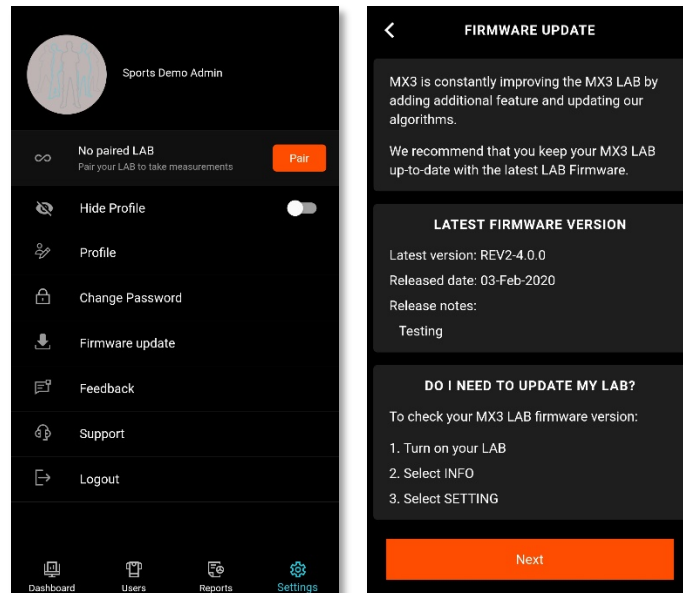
Sports Demo Admin

No paired LAB
Pair your LAB to take measurements
Pair

Hide Profile

Profile

Change Password

Firmware update

Feedback

Support

Logout

Dashboard
Users
Reports
Settings

FIRMWARE UPDATE

MX3 is constantly improving the MX3 LAB by adding additional feature and updating our algorithms.

We recommend that you keep your MX3 LAB up-to-date with the latest LAB Firmware.

LATEST FIRMWARE VERSION

Latest version: REV2-4.0.0

Released date: 03-Feb-2020

Release notes:

Testing

DO I NEED TO UPDATE MY LAB?

To check your MX3 LAB firmware version:

1. Turn on your LAB

2. Select INFO

3. Select SETTING

Next